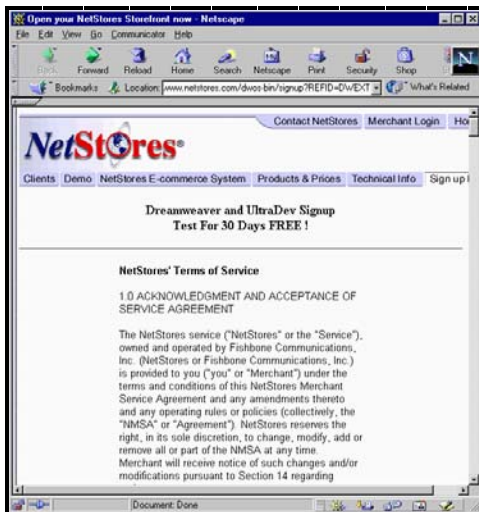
Open your NetStores Storefront now - Netscape

File Edit View Go Communicator Help

Back Forward Reload Home Search Netscape Print Security Shop

Bookmarks Location: www.netstores.com/dwos-bin/signup?REFID=DWEXT What's Related

Contact NetStores Merchant Login Ho

NetStores

Clients Demo NetStores E-commerce System Products & Prices Technical Info Sign up

Dreamweaver and UltraDev Signup
Test For 30 Days FREE !

NetStores' Terms of Service

1.0 ACKNOWLEDGMENT AND ACCEPTANCE OF SERVICE AGREEMENT

The NetStores service ("NetStores" or the "Service"), owned and operated by Fishbone Communications, Inc. (NetStores or Fishbone Communications, Inc.) is provided to you ("you" or "Merchant") under the terms and conditions of this NetStores Merchant Service Agreement and any amendments thereto and any operating rules or policies (collectively, the "NMSA" or "Agreement"). NetStores reserves the right, in its sole discretion, to change, modify, add or remove all or part of the NMSA at any time. Merchant will receive notice of such changes and/or modifications pursuant to Section 14 regarding

Document: Done